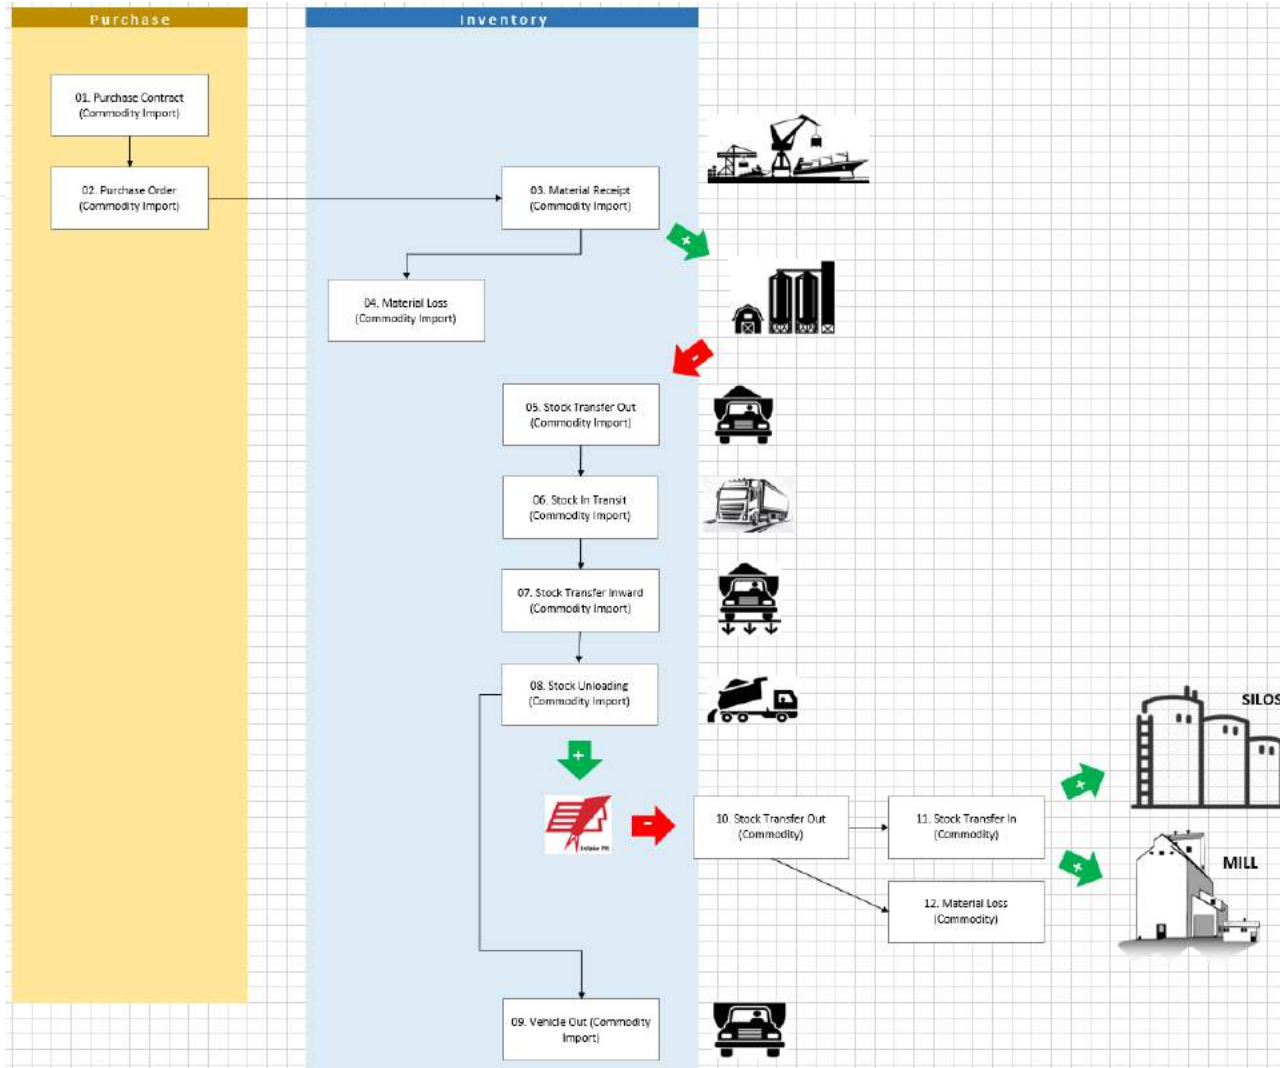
Purchase

Inventory

01. Purchase Contract (Commodity Import)

02. Purchase Order (Commodity Import)

03. Material Receipt (Commodity Import)

04. Material Loss (Commodity Import)

05. Stock Transfer Out (Commodity Import)

06. Stock In Transit (Commodity Import)

07. Stock Transfer Inward (Commodity Import)

08. Stock Unloading (Commodity Import)

+

-

+

-

Intake PR

10. Stock Transfer Out (Commodity)

11. Stock Transfer In (Commodity)

12. Material Loss (Commodity)

+

SILOS

+

MILL

09. Vehicle Out (Commodity Import)